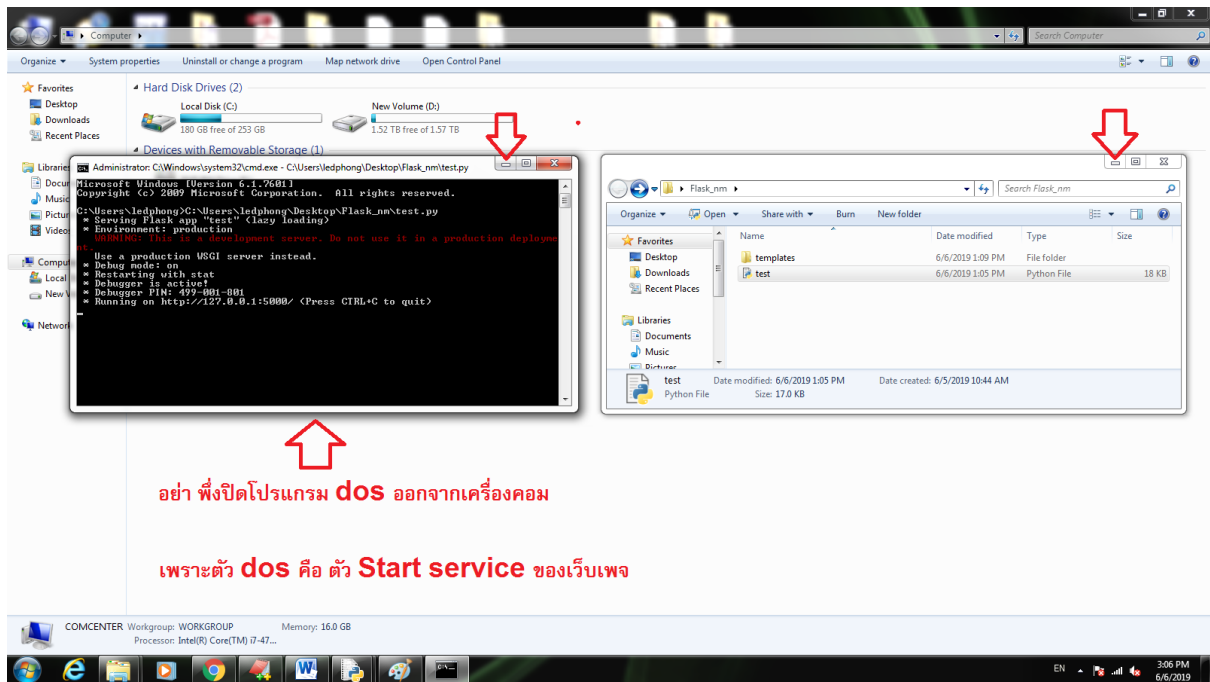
Computer ▸
Search Computer
Organize ▾ System properties Uninstall or change a program Map network drive Open Control Panel

Favorites
Desktop
Downloads
Recent Places
Libraries
Docu
Music
Pictur
Video
Compu
Local
New V
Network

Hard Disk Drives (2)
Local Disk (C:)
180 GB free of 253 GB
New Volume (D:)
1.52 TB free of 1.57 TB
Devices with Removable Storage (1)

Administrator: C:\Windows\system32\cmd.exe - C:\Users\ledphong\Desktop\Flask_nm\test.py
Microsoft Windows [Version 6.1.7601]
Copyright (c) 2009 Microsoft Corporation. All rights reserved.

C:\Users\ledphong>C:\Users\ledphong\Desktop\Flask_nm\test.py
* Serving Flask app "test" (lazy loading)
* Environment: production
WARNING: This is a development server. Do not use it in a production deployme nt.
Use a production WSGI server instead.
* Debug mode: on
* Restarting with stat
* Debugger is active!
* Debugger PIN: 499-001-801
* Running on http://127.0.0.1:5000/ (Press CTRL+C to quit)

Flask_nm ▸
Search Flask_nm
Organize ▾ Open ▾ Share with ▾ Burn New folder
Favorites
Desktop
Downloads
Recent Places
Libraries
Documents
Music
Pictures

| Name | Date modified | Type | Size |
|---|---|---|---|
| templates | 6/6/2019 1:09 PM | File folder | |
| test | 6/6/2019 1:05 PM | Python File | 18 KB |

test Date modified: 6/6/2019 1:05 PM Date created: 6/5/2019 10:44 AM
Python File Size: 17.0 KB

อย่า พึ่งปิดโปรแกรม dos ออกจากเครื่องคอม

เพราะตัว dos คือ ตัว Start service ของเว็บเพจ

COMCENTER Workgroup: WORKGROUP Memory: 16.0 GB
Processor: Intel(R) Core(TM) i7-47...

EN
3:06 PM
6/6/2019